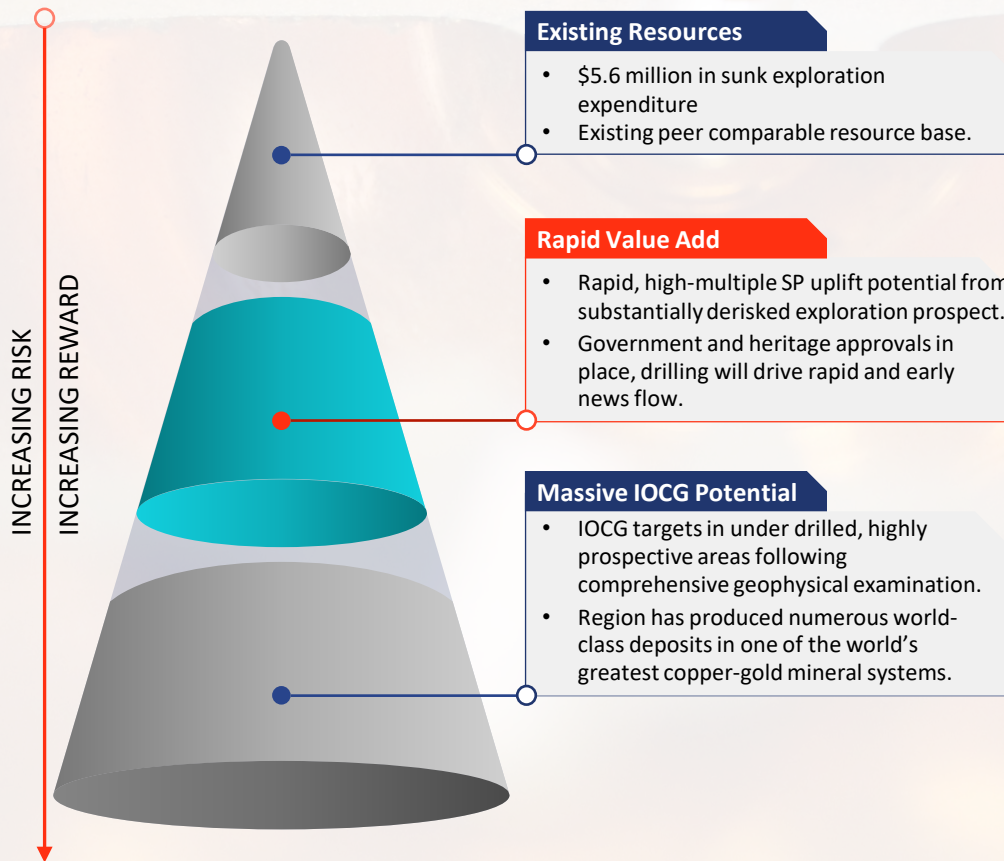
INCREASING RISK

INCREASING REWARD

Existing Resources

• $5.6 million in sunk exploration expenditure
• Existing peer comparable resource base.

Rapid Value Add

• Rapid, high-multiple SP uplift potential from substantially derisked exploration prospect.
• Government and heritage approvals in place, drilling will drive rapid and early news flow.

Massive IOCG Potential

• IOCG targets in under drilled, highly prospective areas following comprehensive geophysical examination.
• Region has produced numerous world-class deposits in one of the world's greatest copper-gold mineral systems.